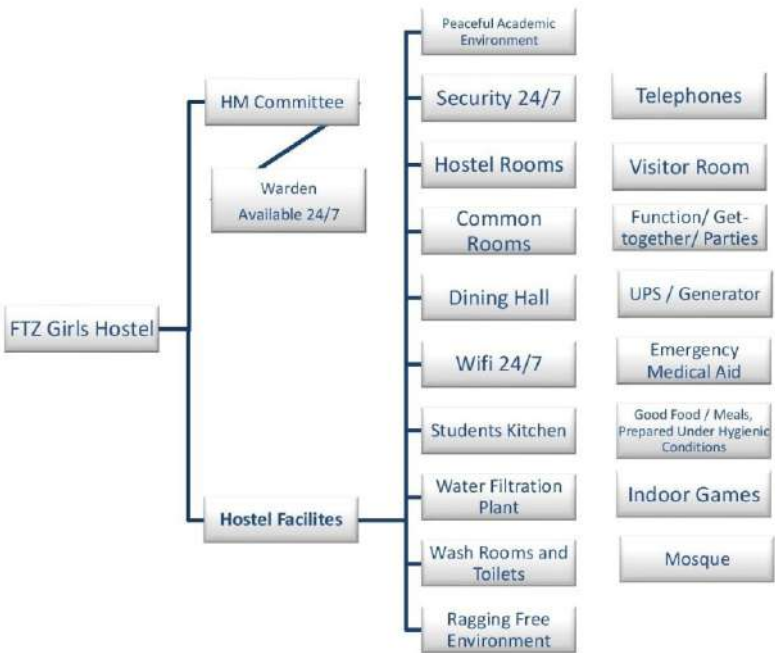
FTZ Girls Hostel

HM Committee

Warden
Available 24/7

Hostel Facilites

Peaceful Academic Environment

Security 24/7

Hostel Rooms

Common Rooms

Dining Hall

Wifi 24/7

Students Kitchen

Water Filtration Plant

Wash Rooms and Toilets

Ragging Free Environment

Telephones

Visitor Room

Function/ Get-together/ Parties

UPS / Generator

Emergency Medical Aid

Good Food / Meals, Prepared Under Hygienic Conditions

Indoor Games

Mosque